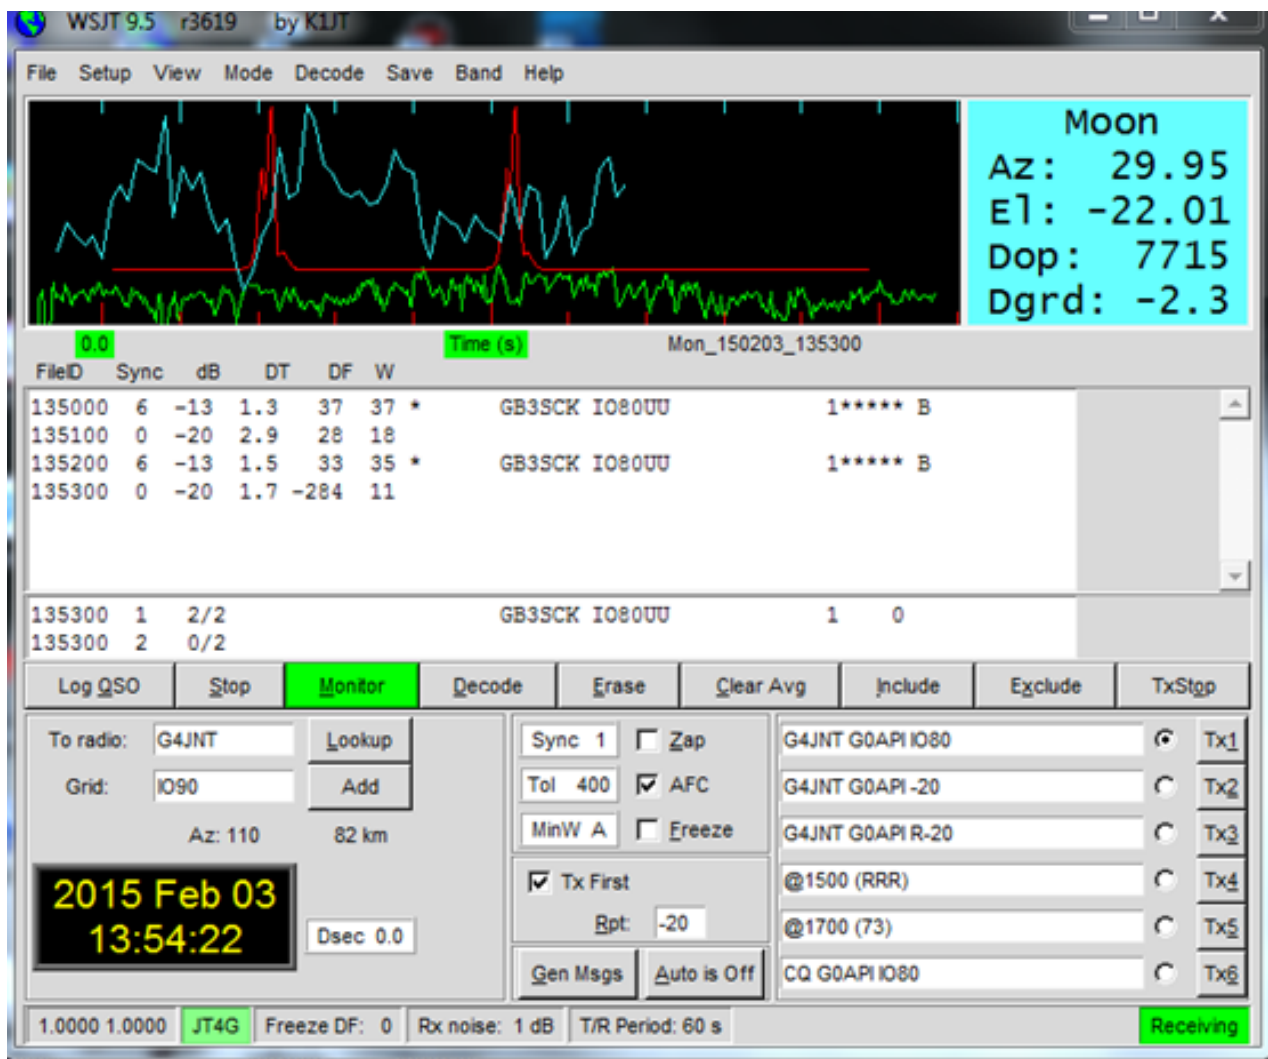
WSJT 9.5 r3619 by K1JT

File Setup View Mode Decode Save Band Help

Moon
Az: 29.95
El: -22.01
Dop: 7715
Dgrd: -2.3

0.0 Time (s) Mon_150203_135300

FileID Sync dB DT DF W

135000 6 -13 1.3 37 37 * GB3SCK IO80UU 1***** B
135100 0 -20 2.9 28 18
135200 6 -13 1.5 33 35 * GB3SCK IO80UU 1***** B
135300 0 -20 1.7 -284 11

135300 1 2/2 GB3SCK IO80UU 1 0
135300 2 0/2

Log QSO | Stop | Monitor | Decode | Erase | Clear Avg | Include | Exclude | TxStop

To radio: G4JNT Lookup
Grid: IO90 Add
Az: 110 82 km

2015 Feb 03
13:54:22

Dsec 0.0

Sync 1 Zap
Tol 400 AFC
MinW A Freeze

Tx First
Rpt: -20

Gen Msgs Auto is Off

G4JNT G0API IO80 Tx1
G4JNT G0API -20 Tx2
G4JNT G0API R-20 Tx3
@1500 (RRR) Tx4
@1700 (73) Tx5
CQ G0API IO80 Tx6

1.0000 1.0000 | JT4G | Freeze DF: 0 | Rx noise: 1 dB | T/R Period: 60 s | Receiving